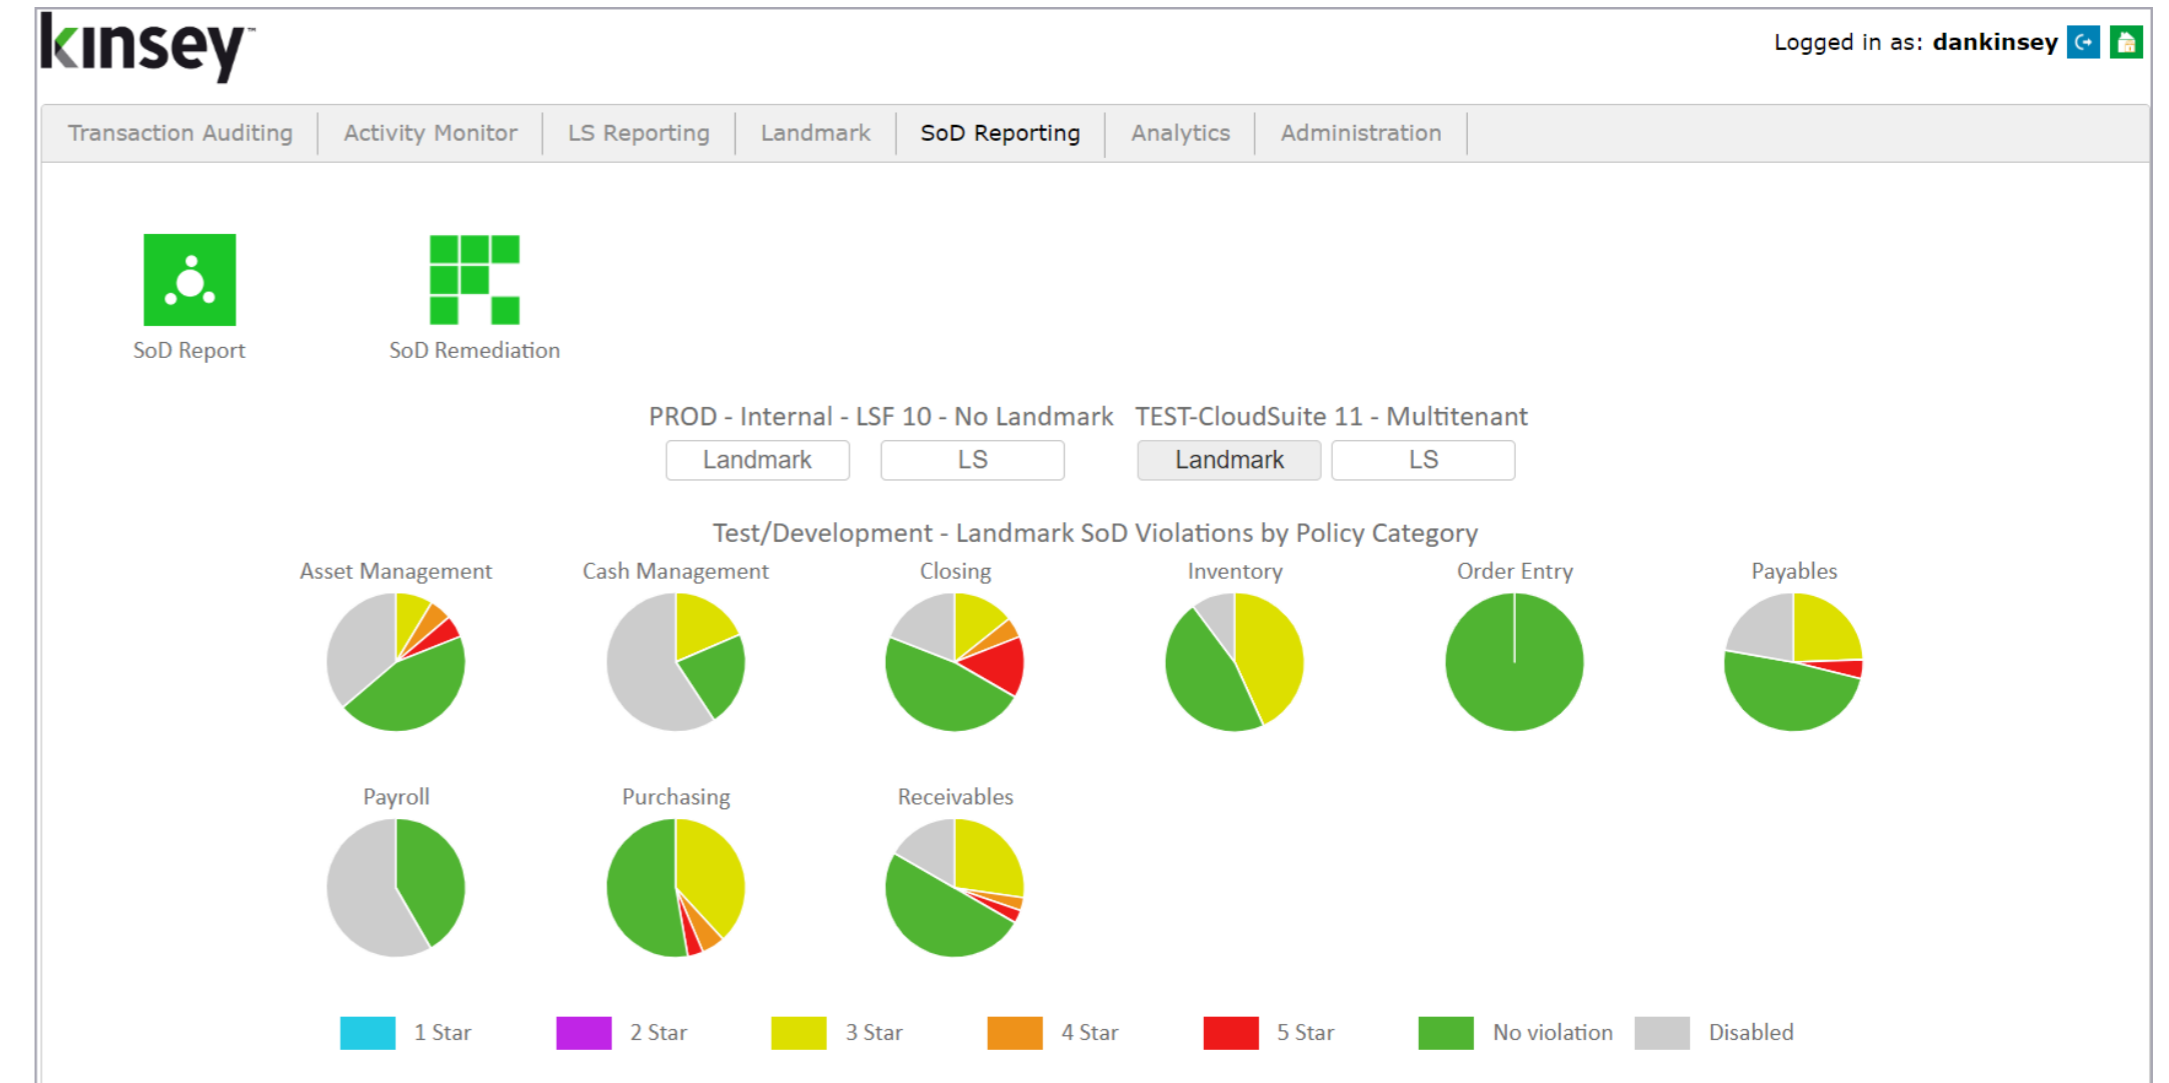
kinsey

Logged in as: **dankinsey**

Transaction Auditing | Activity Monitor | LS Reporting | Landmark | SoD Reporting | Analytics | Administration

SoD Report

SoD Remediation

PROD - Internal - LSF 10 - No Landmark

Landmark LS

TEST-CloudSuite 11 - Multitenant

Landmark LS

Test/Development - Landmark SoD Violations by Policy Category

Asset Management

Cash Management

Closing

Inventory

Order Entry

Payables

Payroll

Purchasing

Receivables

1 Star 2 Star 3 Star 4 Star 5 Star No violation Disabled